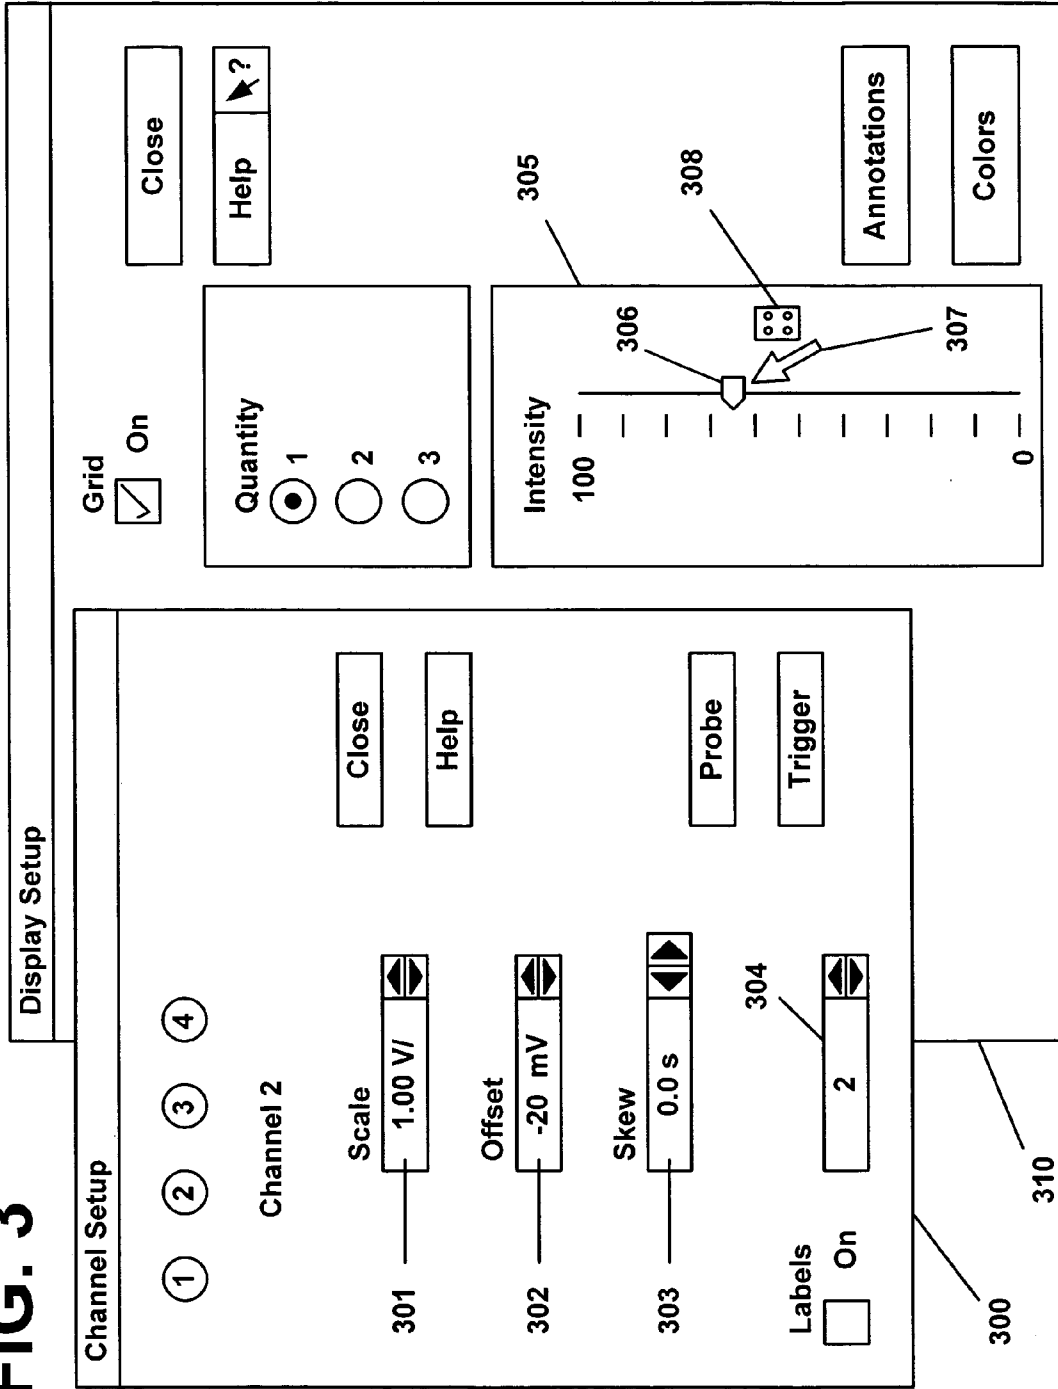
FIG. 3

Channel Setup

1 2 3 4

Channel 2

Scale
301 1.00 V/

Offset
302 -20 mV

Skew
303 0.0 s

304
2

Labels
On

300

310

Close

Help

Probe

Trigger

Display Setup

Grid
On

Quantity
1
2
3

Intensity
100
0

305
306
307
308

Close

Help ?

Annotations

Colors